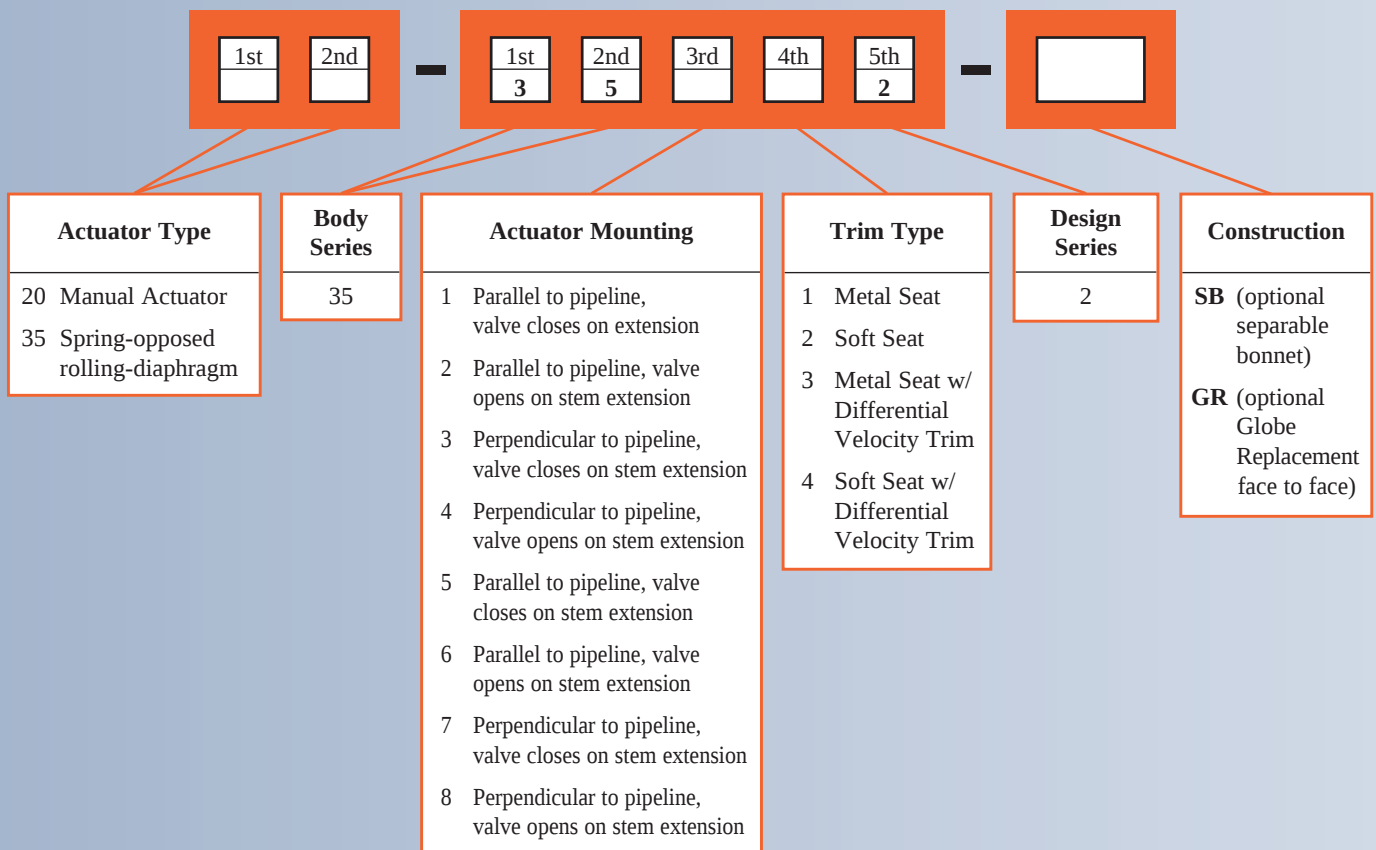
1st 2nd - 1st 3 2nd 5 3rd 4th 5th 2 -

Actuator Type
20 Manual Actuator
35 Spring-opposed rolling-diaphragm

Body Series
35

Actuator Mounting
1 Parallel to pipeline, valve closes on extension
2 Parallel to pipeline, valve opens on stem extension
3 Perpendicular to pipeline, valve closes on stem extension
4 Perpendicular to pipeline, valve opens on stem extension
5 Parallel to pipeline, valve closes on stem extension
6 Parallel to pipeline, valve opens on stem extension
7 Perpendicular to pipeline, valve closes on stem extension
8 Perpendicular to pipeline, valve opens on stem extension

Trim Type
1 Metal Seat
2 Soft Seat
3 Metal Seat w/ Differential Velocity Trim
4 Soft Seat w/ Differential Velocity Trim

Design Series
2

Construction
SB (optional separable bonnet)
GR (optional Globe Replacement face to face)